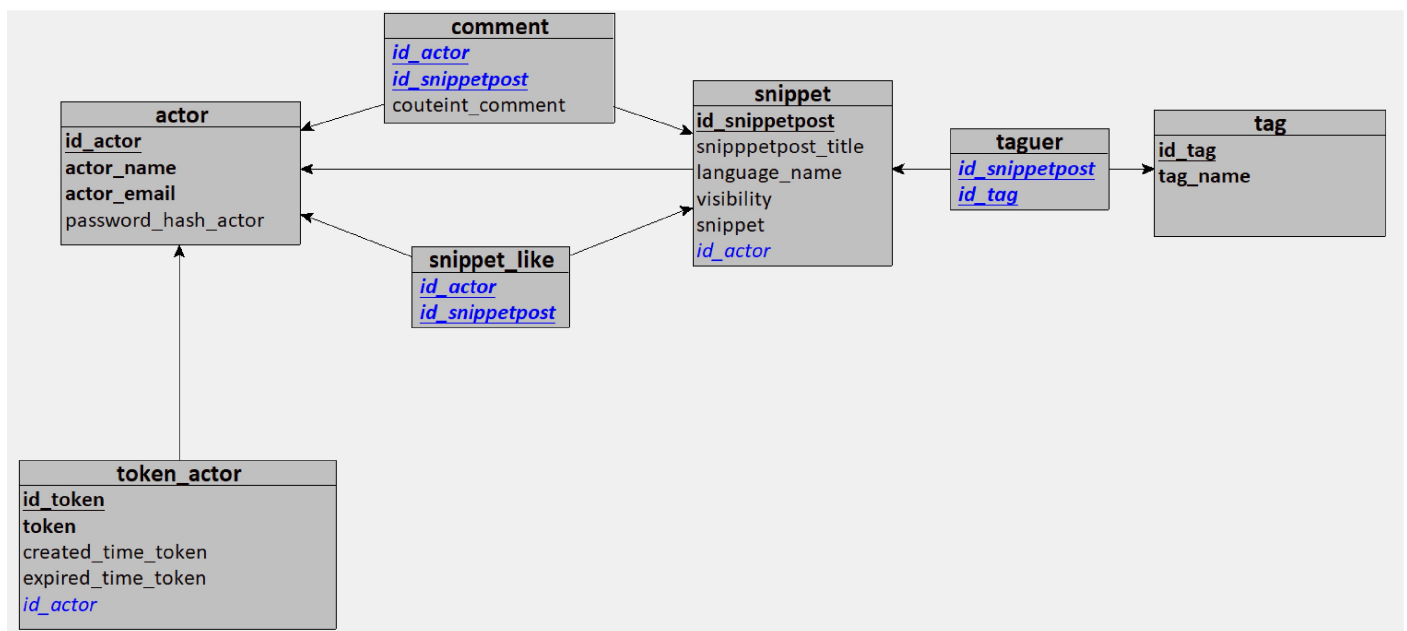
comment
id_actor
id_snippetpost
couteint_comment

actor
id_actor
actor_name
actor_email
password_hash_actor

snippet
id_snippetpost
snipppetpost_title
language_name
visibility
snippet
id_actor

taguer
id_snippetpost
id_tag

tag
id_tag
tag_name

snippet_like
id_actor
id_snippetpost

token_actor
id_token
token
created_time_token
expired_time_token
id_actor